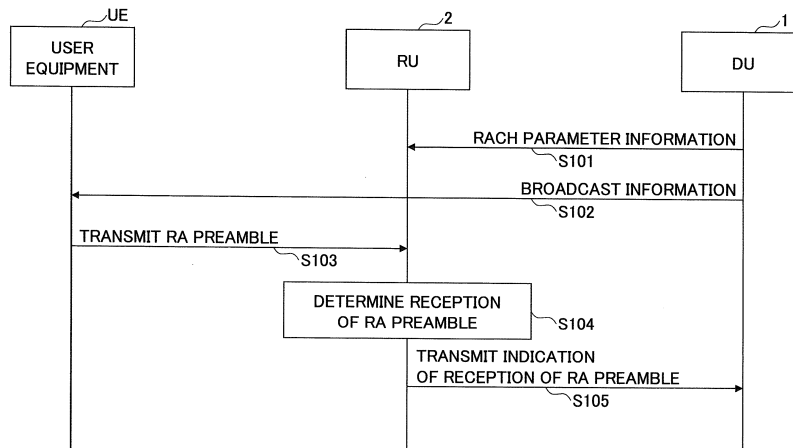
UE
USER EQUIPMENT

2
RU

1
DU

RACH PARAMETER INFORMATION
S101

BROADCAST INFORMATION
S102

TRANSMIT RA PREAMBLE
S103

DETERMINE RECEPTION OF RA PREAMBLE
S104

TRANSMIT INDICATION OF RECEPTION OF RA PREAMBLE
S105